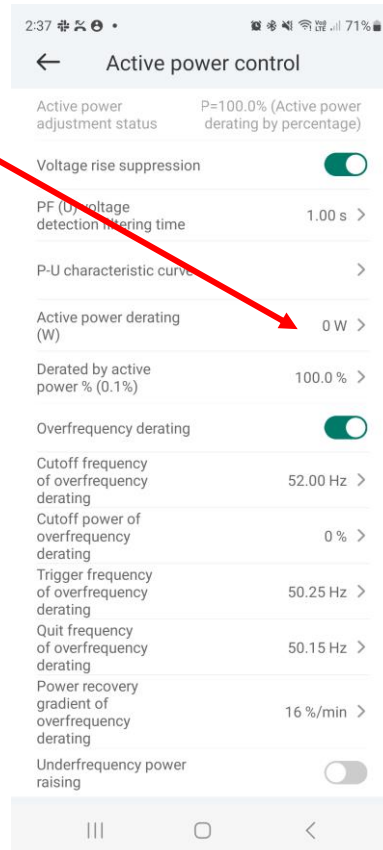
2:37 71%

Active power control

Active power adjustment status P=100.0% (Active power derating by percentage)

Voltage rise suppression

PF (U) voltage detection filtering time 1.00 s

P-U characteristic curve

Active power derating (W) 0 W

Derated by active power % (0.1%) 100.0 %

Overfrequency derating

Cutoff frequency of overfrequency derating 52.00 Hz

Cutoff power of overfrequency derating 0 %

Trigger frequency of overfrequency derating 50.25 Hz

Quit frequency of overfrequency derating 50.15 Hz

Power recovery gradient of overfrequency derating 16 %/min

Underfrequency power raising